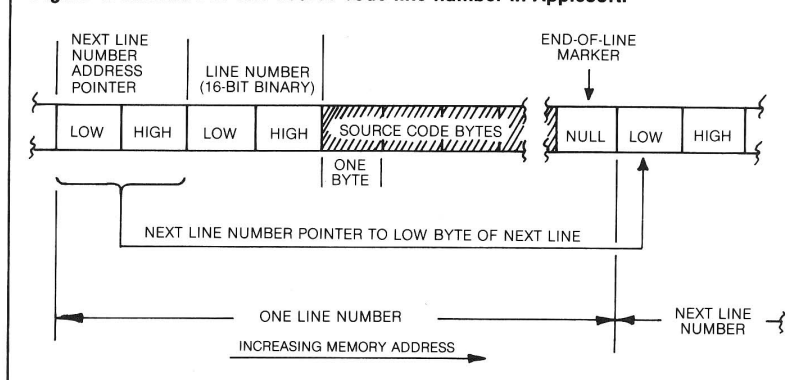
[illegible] line number in Applesoft.

NEXT LINE NUMBER ADDRESS POINTER

LINE NUMBER (16-BIT BINARY)

END-OF-LINE MARKER

LOW

HIGH

LOW

HIGH

SOURCE CODE BYTES

NULL

LOW

HIGH

ONE BYTE

NEXT LINE NUMBER POINTER TO LOW BYTE OF NEXT LINE

ONE LINE NUMBER

NEXT LINE NUMBER

INCREASING MEMORY ADDRESS